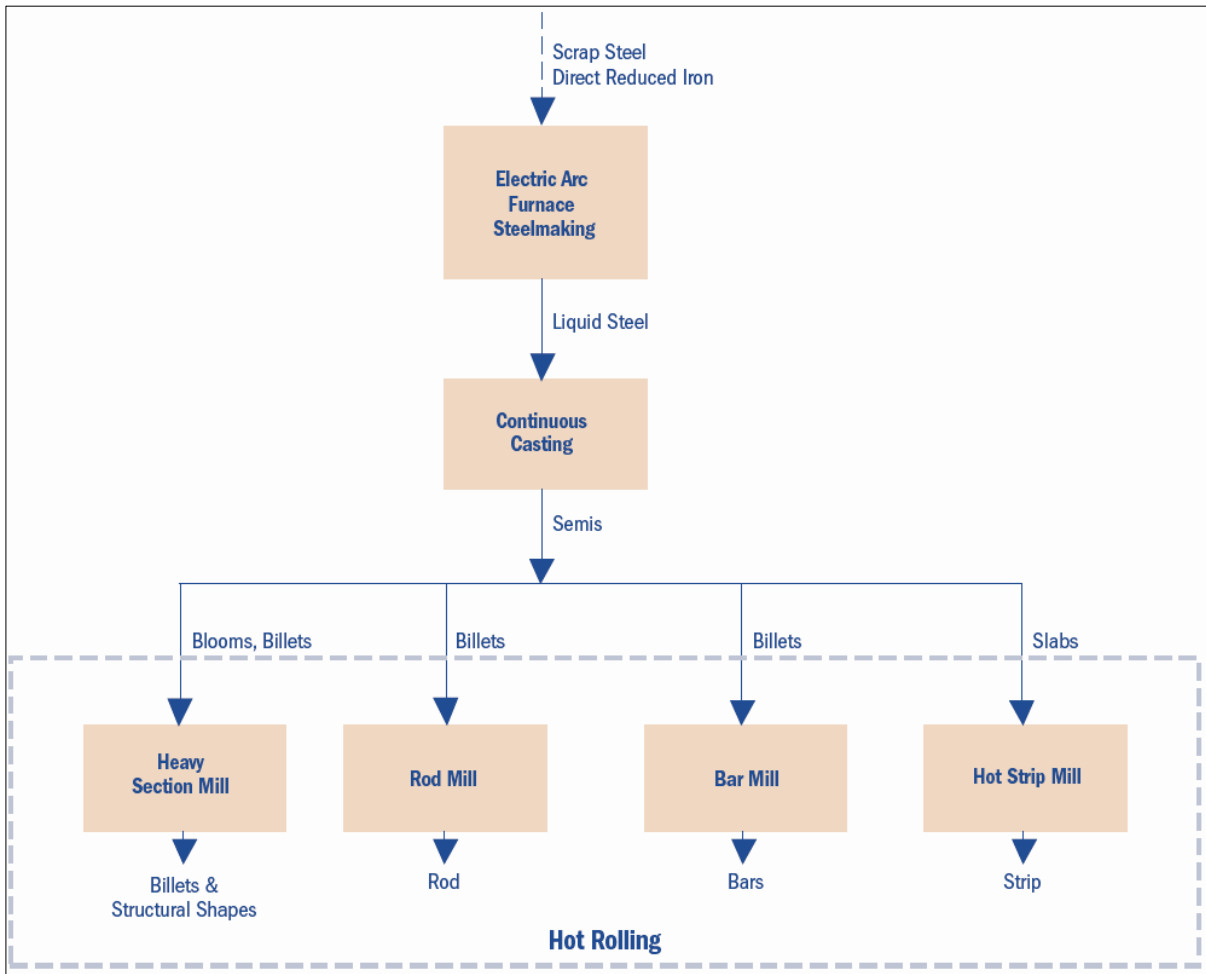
Scrap Steel
Direct Reduced Iron

Electric Arc Furnace Steelmaking

Liquid Steel

Continuous Casting

Semis

Blooms, Billets

Billets

Billets

Slabs

Heavy Section Mill

Rod Mill

Bar Mill

Hot Strip Mill

Billets & Structural Shapes

Rod

Bars

Strip

Hot Rolling